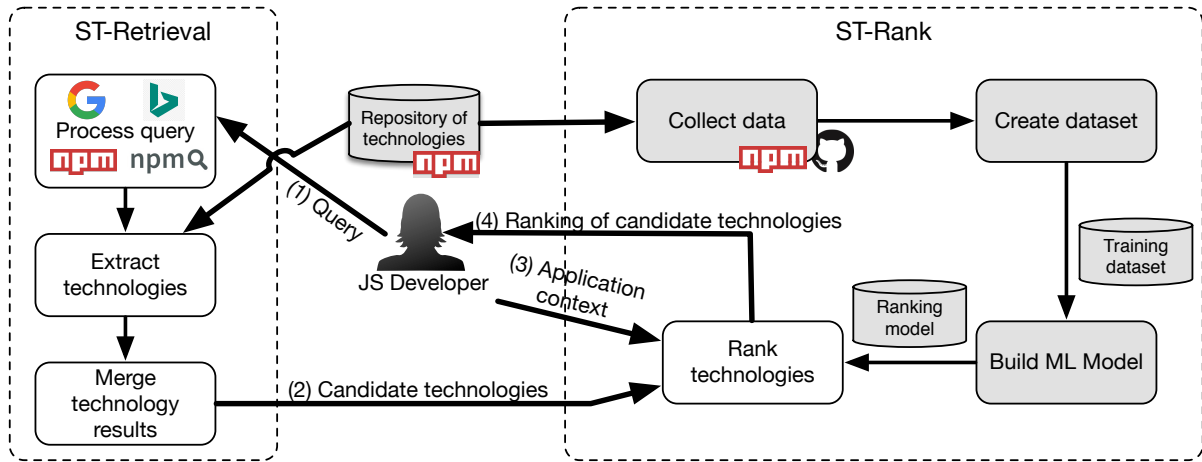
ST-Retrieval

Process query
npm npm

Extract technologies

Merge technology results

Repository of technologies
npm

(1) Query

JS Developer

(4) Ranking of candidate technologies

(3) Application context

(2) Candidate technologies

ST-Rank

Collect data
npm

Create dataset

Training dataset

Ranking model

Rank technologies

Build ML Model